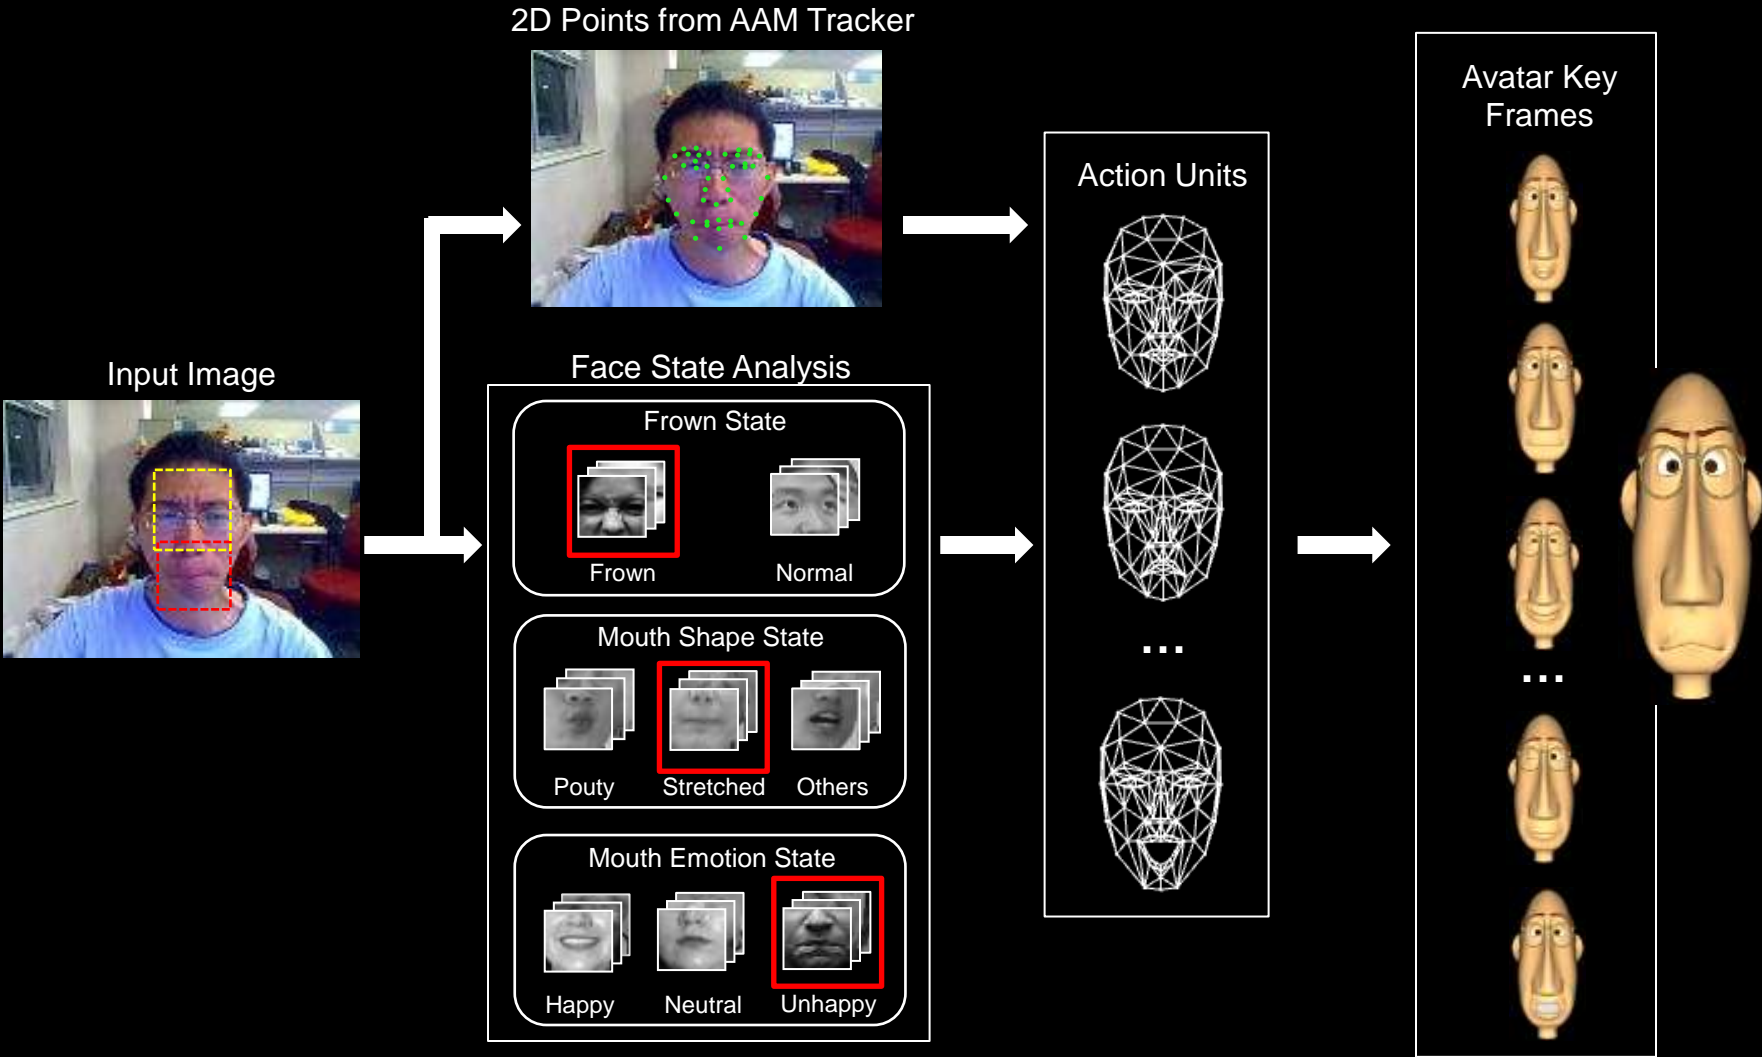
2D Points from AAM Tracker

Input Image

Face State Analysis

Frown State

Frown

Normal

Mouth Shape State

Pouty

Stretched

Others

Mouth Emotion State

Happy

Neutral

Unhappy

Action Units

...

Avatar Key Frames

...